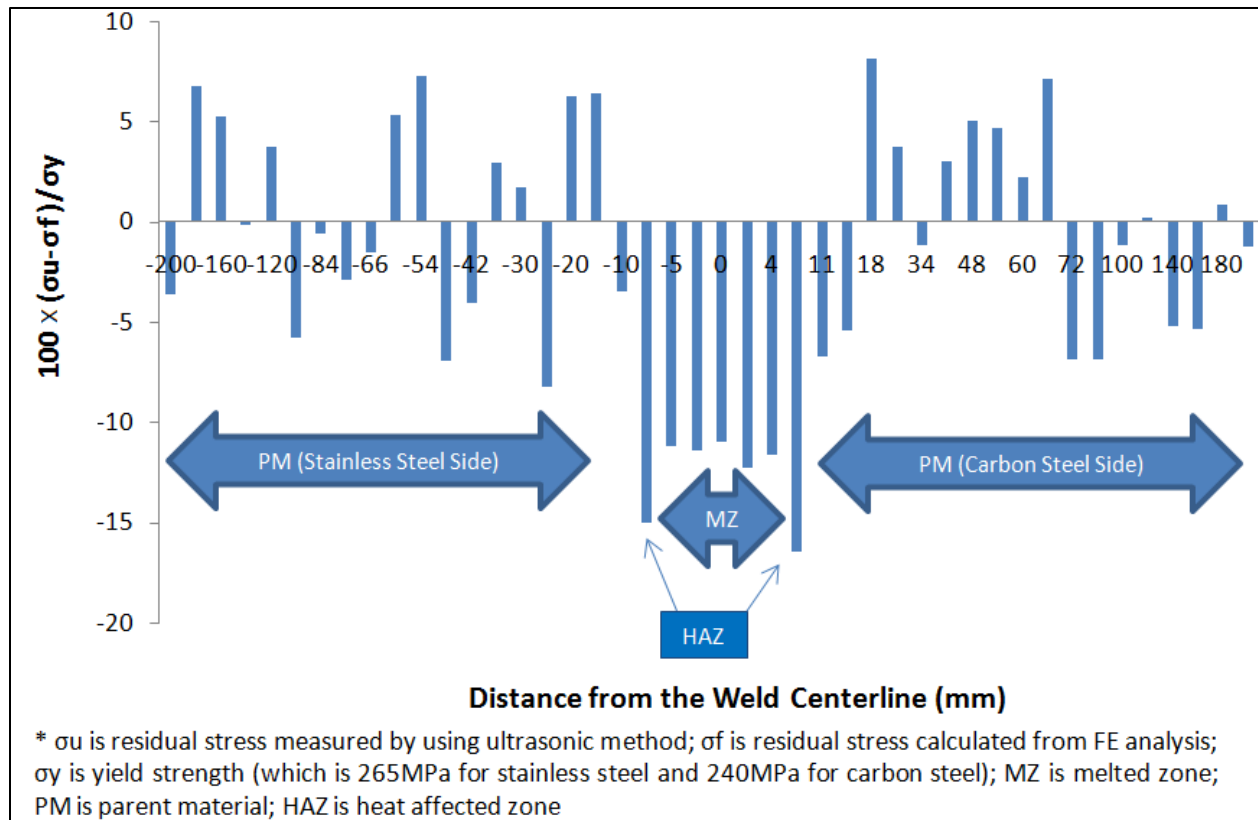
10

5

0

-5

-10

-15

-20

100 × (σu-σf)/σy

-200 -160 -120 -84 -66 -54 -42 -30 -20 -10 -5 0 4 11 18 34 48 60 72 100 140 180

PM (Stainless Steel Side)

MZ

PM (Carbon Steel Side)

HAZ

Distance from the Weld Centerline (mm)

* σu is residual stress measured by using ultrasonic method; σf is residual stress calculated from FE analysis; σy is yield strength (which is 265MPa for stainless steel and 240MPa for carbon steel); MZ is melted zone; PM is parent material; HAZ is heat affected zone